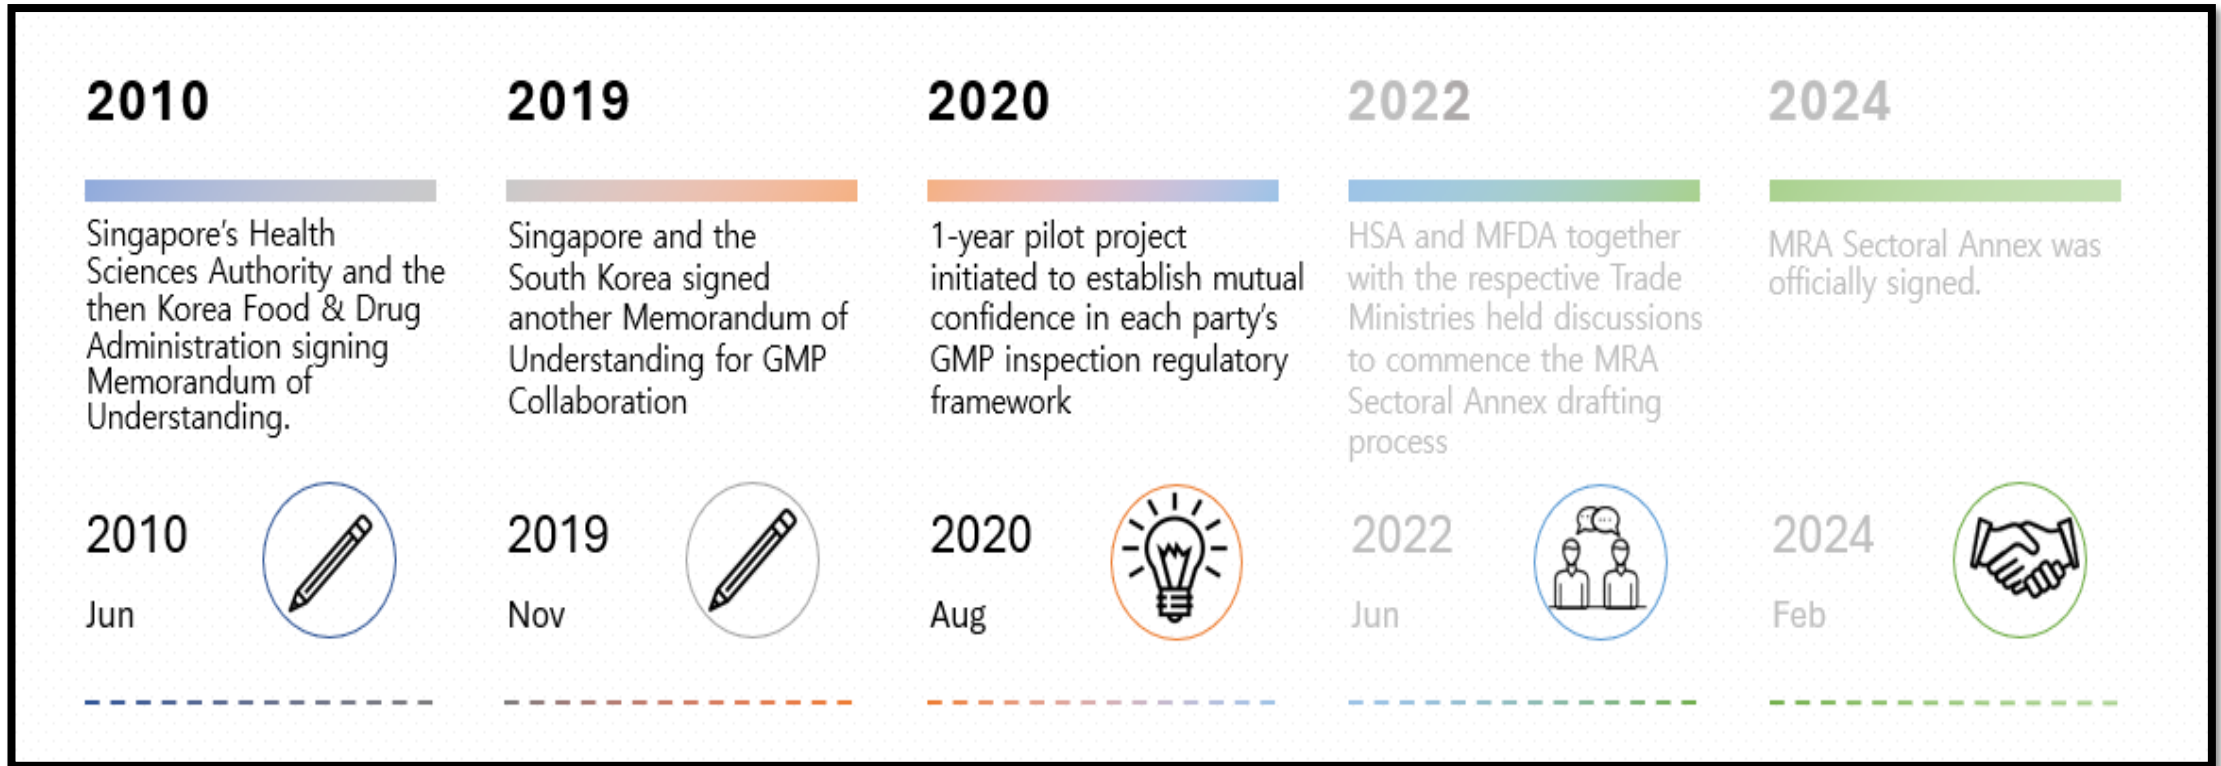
2010

Singapore's Health Sciences Authority and the then Korea Food & Drug Administration signing Memorandum of Understanding.

2010

Jun

2019

Singapore and the South Korea signed another Memorandum of Understanding for GMP Collaboration

2019

Nov

2020

1-year pilot project initiated to establish mutual confidence in each party's GMP inspection regulatory framework

2020

Aug

2022

HSA and MFDA together with the respective Trade Ministries held discussions to commence the MRA Sectoral Annex drafting process

2022

Jun

2024

MRA Sectoral Annex was officially signed.

2024

Feb